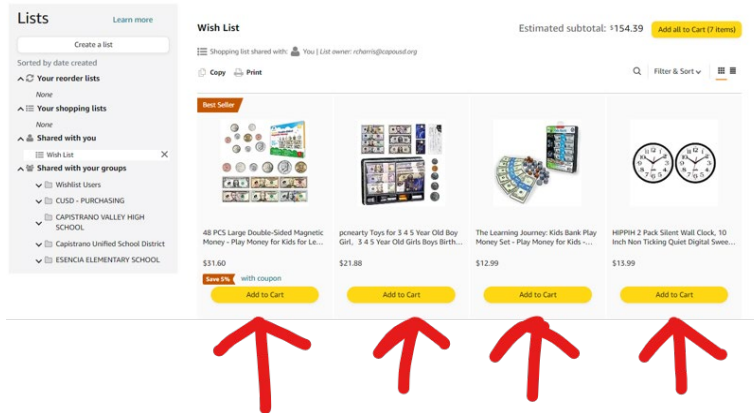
Lists

Learn more

Create a list

Sorted by date created

Your reorder lists

None

Your shopping lists

None

Shared with you

Wish List

Shared with your groups

Wishlist Users

CUSD - PURCHASING

CAPISTRANO VALLEY HIGH SCHOOL

Capistrano Unified School District

ESENCIA ELEMENTARY SCHOOL

Wish List

Estimated subtotal: $154.39

Add all to Cart (7 items)

Shopping list shared with: You | List owner: rcharris@capousd.org

Copy

Print

Filter & Sort

Best Seller

48 PCS Large Double-Sided Magnetic Money - Play Money for Kids for Le...

$31.60

Save 5% with coupon

Add to Cart

pcnearty Toys for 3 4 5 Year Old Boy Girl, 3 4 5 Year Old Girls Boys Birth...

$21.88

Add to Cart

The Learning Journey: Kids Bank Play Money Set - Play Money for Kids -...

$12.99

Add to Cart

HIPPIH 2 Pack Silent Wall Clock, 10 Inch Non Ticking Quiet Digital Swee...

$13.99

Add to Cart